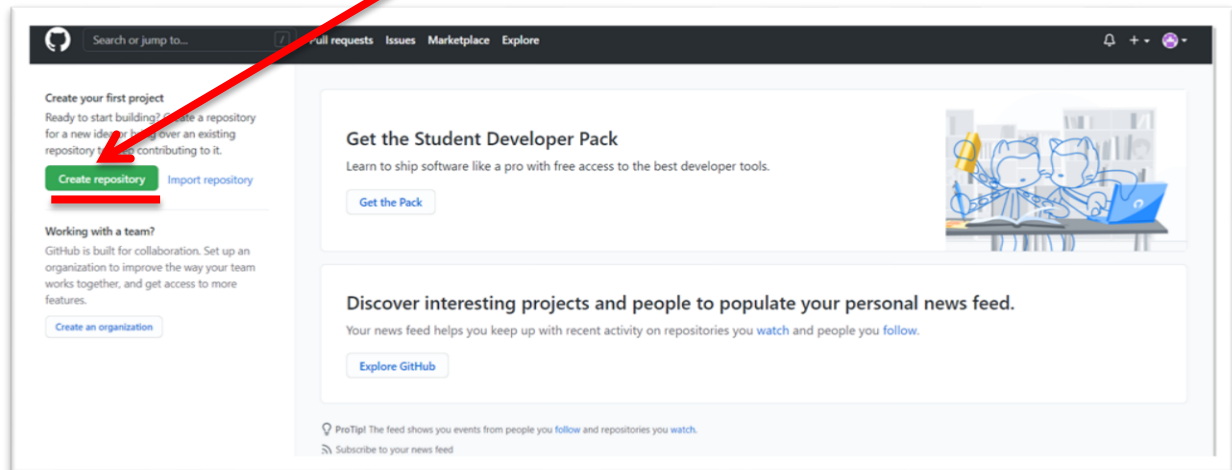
Search or jump to...

/

Pull requests Issues Marketplace Explore

+

Create your first project

Ready to start building? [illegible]ate a repository for a new ide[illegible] b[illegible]g over an existing repository t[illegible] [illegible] contributing to it.

Create repository

Import repository

Working with a team?

GitHub is built for collaboration. Set up an organization to improve the way your team works together, and get access to more features.

Create an organization

Get the Student Developer Pack

Learn to ship software like a pro with free access to the best developer tools.

Get the Pack

Discover interesting projects and people to populate your personal news feed.

Your news feed helps you keep up with recent activity on repositories you watch and people you follow.

Explore GitHub

ProTip! The feed shows you events from people you follow and repositories you watch.

Subscribe to your news feed